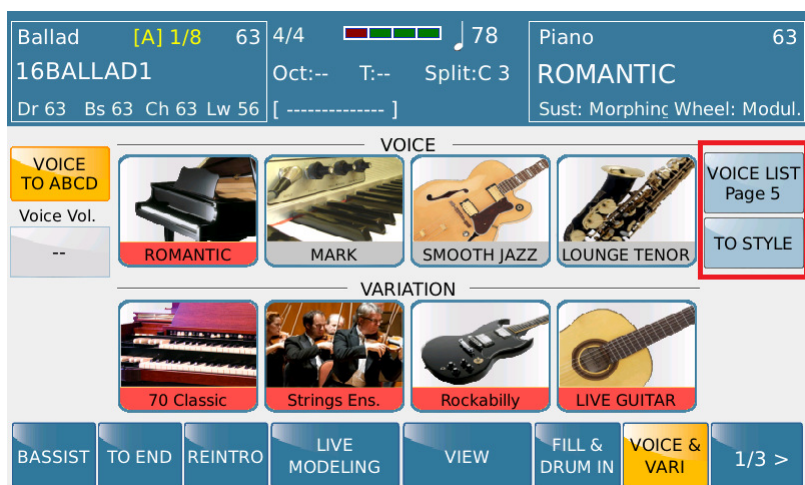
Ballad [A] 1/8 63
16BALLAD1
Dr 63 Bs 63 Ch 63 Lw 56

4/4 ♩78
Oct:-- T:-- Split:C 3
[ -------------- ]

Piano 63
ROMANTIC
Sust: Morphing Wheel: Modul.

VOICE TO ABCD
Voice Vol.
--

VOICE
ROMANTIC
MARK
SMOOTH JAZZ
LOUNGE TENOR

VOICE LIST Page 5
TO STYLE

VARIATION
70 Classic
Strings Ens.
Rockabilly
LIVE GUITAR

BASSIST
TO END
REINTRO
LIVE MODELING
VIEW
FILL & DRUM IN
VOICE & VARI
1/3 >